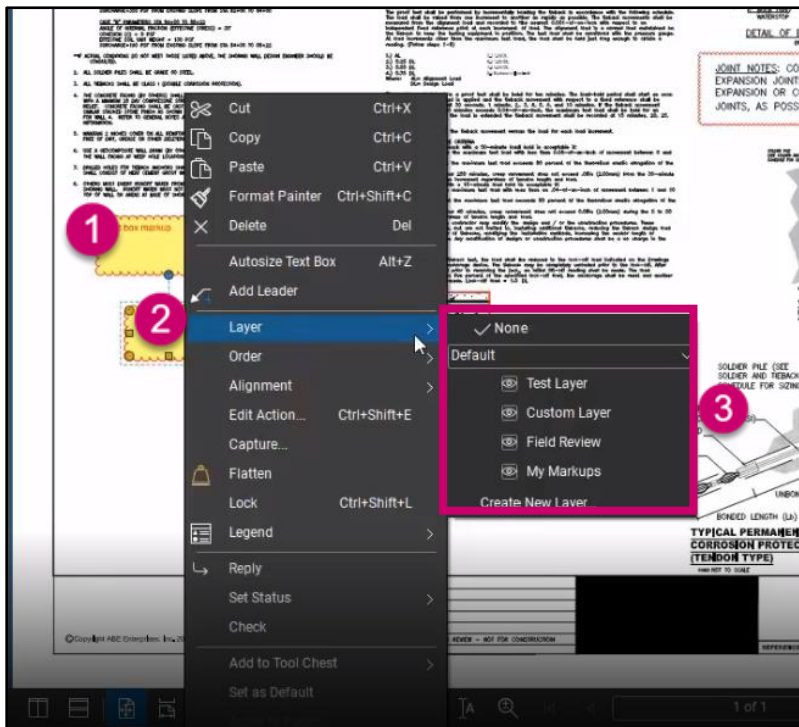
1

2

3

Cut Ctrl+X
Copy Ctrl+C
Paste Ctrl+V
Format Painter Ctrl+Shift+C
Delete Del
Autosize Text Box Alt+Z
Add Leader
Layer
Order
Alignment
Edit Action... Ctrl+Shift+E
Capture...
Flatten
Lock Ctrl+Shift+L
Legend
Reply
Set Status
Check
Add to Tool Chest
Set as Default

None
Default
Test Layer
Custom Layer
Field Review
My Markups
Create New Layer

DETAIL OF

JOINT NOTES: CO
EXPANSION JOINT
EXPANSION OR C
JOINTS, AS POSS

SOLDER PILE (SEE
SOLDER AND TIEBAC
SCHEDULE FOR SIZIN

BONDED LENGTH (LA)

TYPICAL PERMANEN
CORROSION PROTEC
(TENDON TYPE)

1 of 1